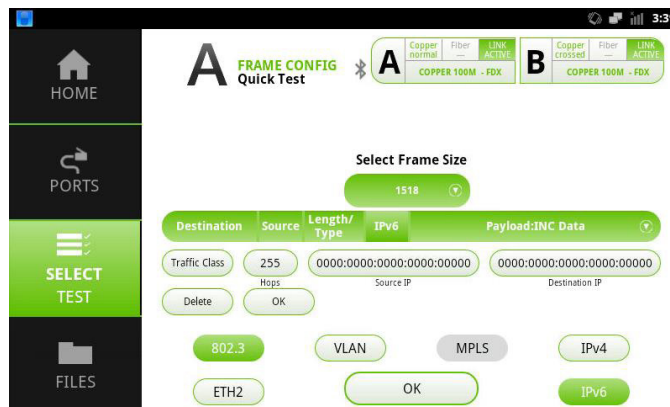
3:3

HOME

PORTS

SELECT TEST

FILES

A FRAME CONFIG Quick Test

A Copper normal Fiber — LINK ACTIVE COPPER 100M - FDX

B Copper crossed Fiber — LINK ACTIVE COPPER 100M - FDX

Select Frame Size

1518

Destination Source Length/ Type IPv6 Payload:INC Data

Traffic Class 255 Hops 0000:0000:0000:0000:00000 Source IP 0000:0000:0000:0000:00000 Destination IP

Delete OK

802.3 VLAN MPLS IPv4

ETH2 OK IPv6